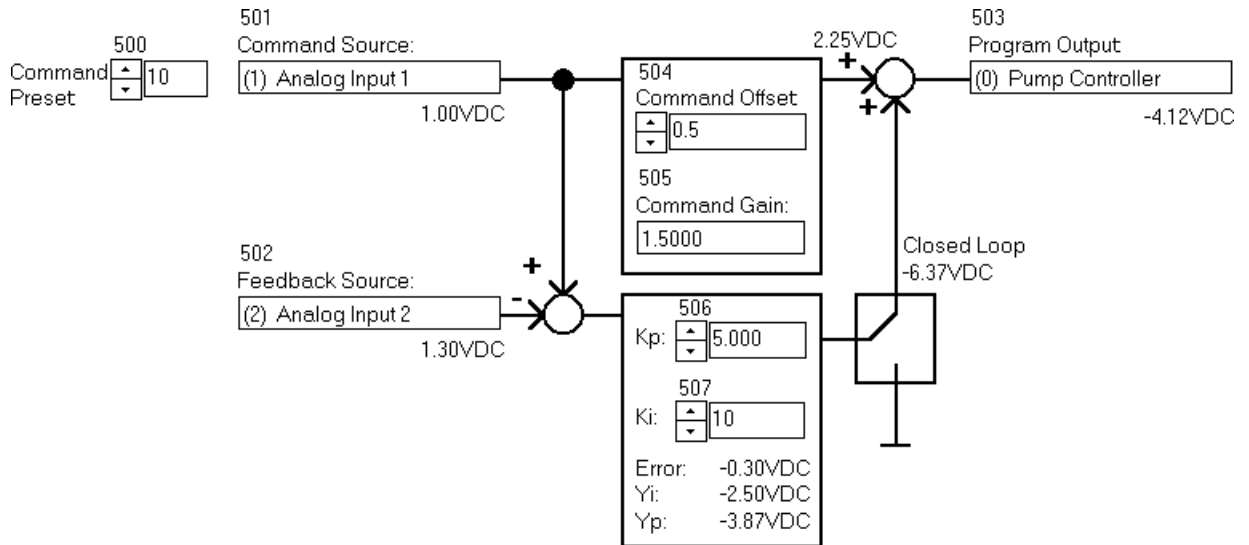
500
Command Preset
10

501
Command Source:
(1) Analog Input 1
1.00VDC

2.25VDC
+
+

503
Program Output
(0) Pump Controller
-4.12VDC

504
Command Offset
0.5

505
Command Gain:
1.5000

502
Feedback Source:
(2) Analog Input 2
1.30VDC

+
-

Closed Loop
-6.37VDC

506
Kp: 5.000

507
Ki: 10

Error: -0.30VDC
Yi: -2.50VDC
Yp: -3.87VDC